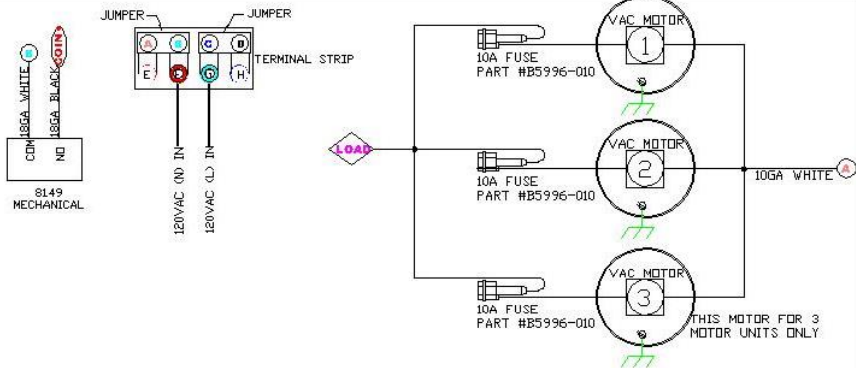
JUMPER
JUMPER
A
B
C
D
E
F
G
H
TERMINAL STRIP
B
COIN
18GA WHITE
18GA BLACK
COM
NO
8149
MECHANICAL
120VAC (N) IN
120VAC (L) IN
LOAD
10A FUSE
PART #B5996-010
VAC MOTOR
1
10A FUSE
PART #B5996-010
VAC MOTOR
2
10GA WHITE
A
10A FUSE
PART #B5996-010
VAC MOTOR
3
THIS MOTOR FOR 3
MOTOR UNITS ONLY